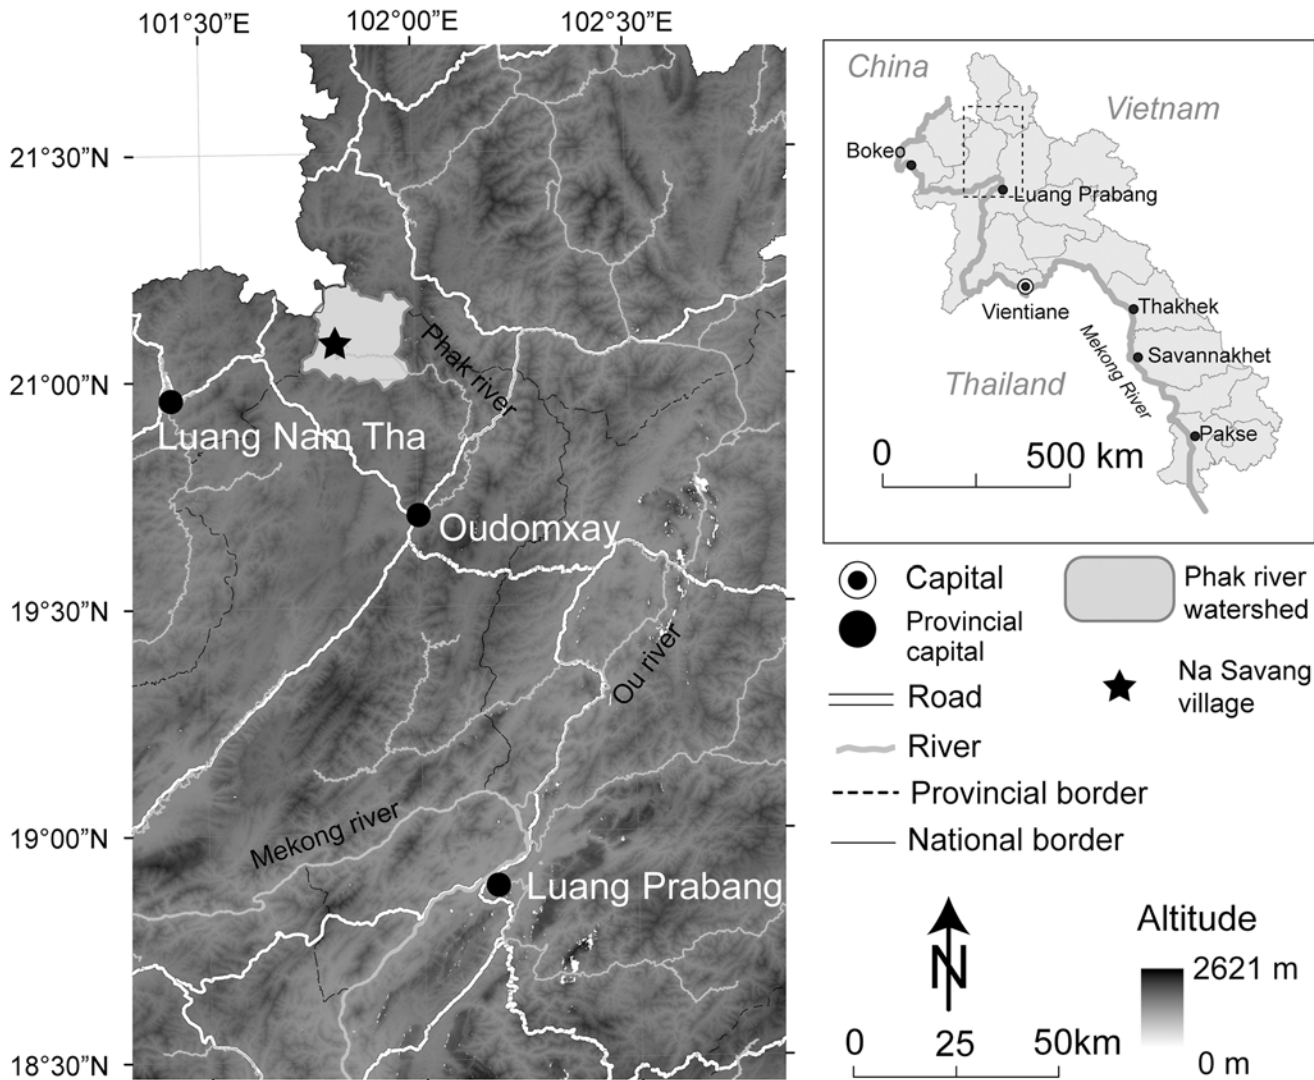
101°30"E
102°00"E
102°30"E
21°30"N
21°00"N
19°30"N
19°00"N
18°30"N
Phak river
Luang Nam Tha
Oudomxay
Ou river
Mekong river
Luang Prabang

China
Vietnam
Bokeo
Luang Prabang
Vientiane
Thakhek
Mekong River
Savannakhet
Thailand
Pakse
0
500 km

Capital
Provincial capital
Road
River
Provincial border
National border
Phak river watershed
Na Savang village

N
0
25
50km

Altitude
2621 m
0 m